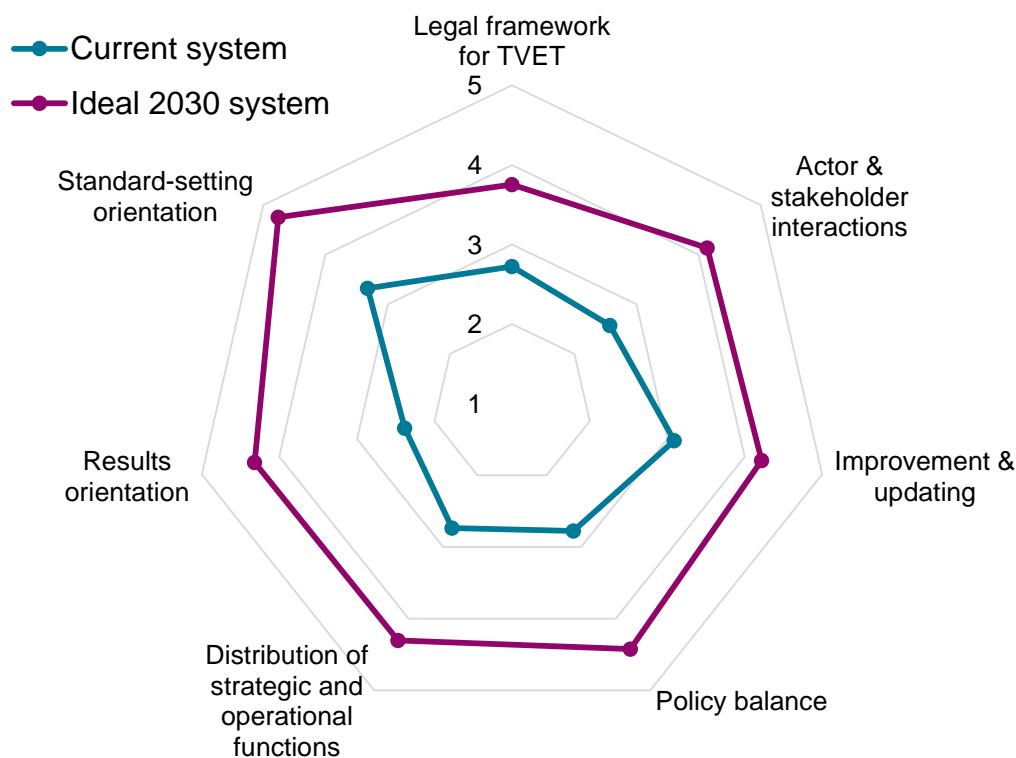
Current system
Ideal 2030 system

Legal framework for TVET

5
4
3
2
1

Actor & stakeholder interactions

Improvement & updating

Policy balance

Distribution of strategic and operational functions

Results orientation

Standard-setting orientation